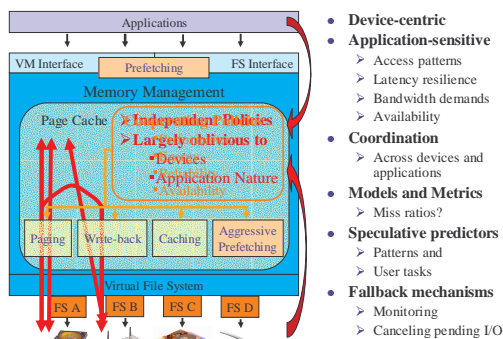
Applications

VM Interface

Prefetching

FS Interface

Memory Management

Page Cache

➢Independent Policies
➢Largely oblivious to
▪Devices
▪Application Nature
▪Availability

Paging

Write-back

Caching

Aggressive Prefetching

Virtual File System

FS A

FS B

FS C

FS D

• Device-centric
• Application-sensitive
  ➢ Access patterns
  ➢ Latency resilience
  ➢ Bandwidth demands
  ➢ Availability
• Coordination
  ➢ Across devices and applications
• Models and Metrics
  ➢ Miss ratios?
• Speculative predictors
  ➢ Patterns and
  ➢ User tasks
• Fallback mechanisms
  ➢ Monitoring
  ➢ Canceling pending I/O